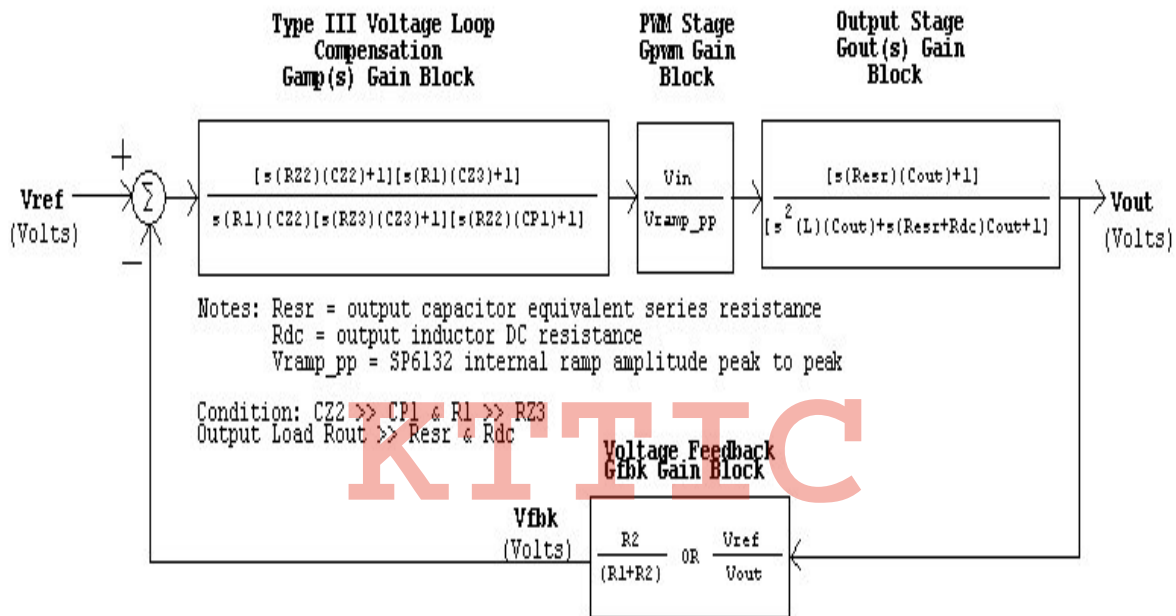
Type III Voltage Loop Compensation Gamp(s) Gain Block

PWM Stage Gpwm Gain Block

Output Stage Gout(s) Gain Block

+

Vref (Volts)

$\Sigma$

−

$\frac{[s(RZ2)(CZ2)+1][s(R1)(CZ3)+1]}{s(R1)(CZ2)[s(RZ3)(CZ3)+1][s(RZ2)(CP1)+1]}$

$\frac{Vin}{Vramp\_pp}$

$\frac{[s(Resr)(Cout)+1]}{[s^2(L)(Cout)+s(Resr+Rdc)Cout+1]}$

Vout (Volts)

Notes: Resr = output capacitor equivalent series resistance
Rdc = output inductor DC resistance
Vramp_pp = SP6132 internal ramp amplitude peak to peak

Condition: CZ2 >> CP1 & R1 >> RZ3
Output Load Rout >> Resr & Rdc

KTTIC

Voltage Feedback Gfbk Gain Block

Vfbk (Volts)

$\frac{R2}{(R1+R2)}$ OR $\frac{Vref}{Vout}$